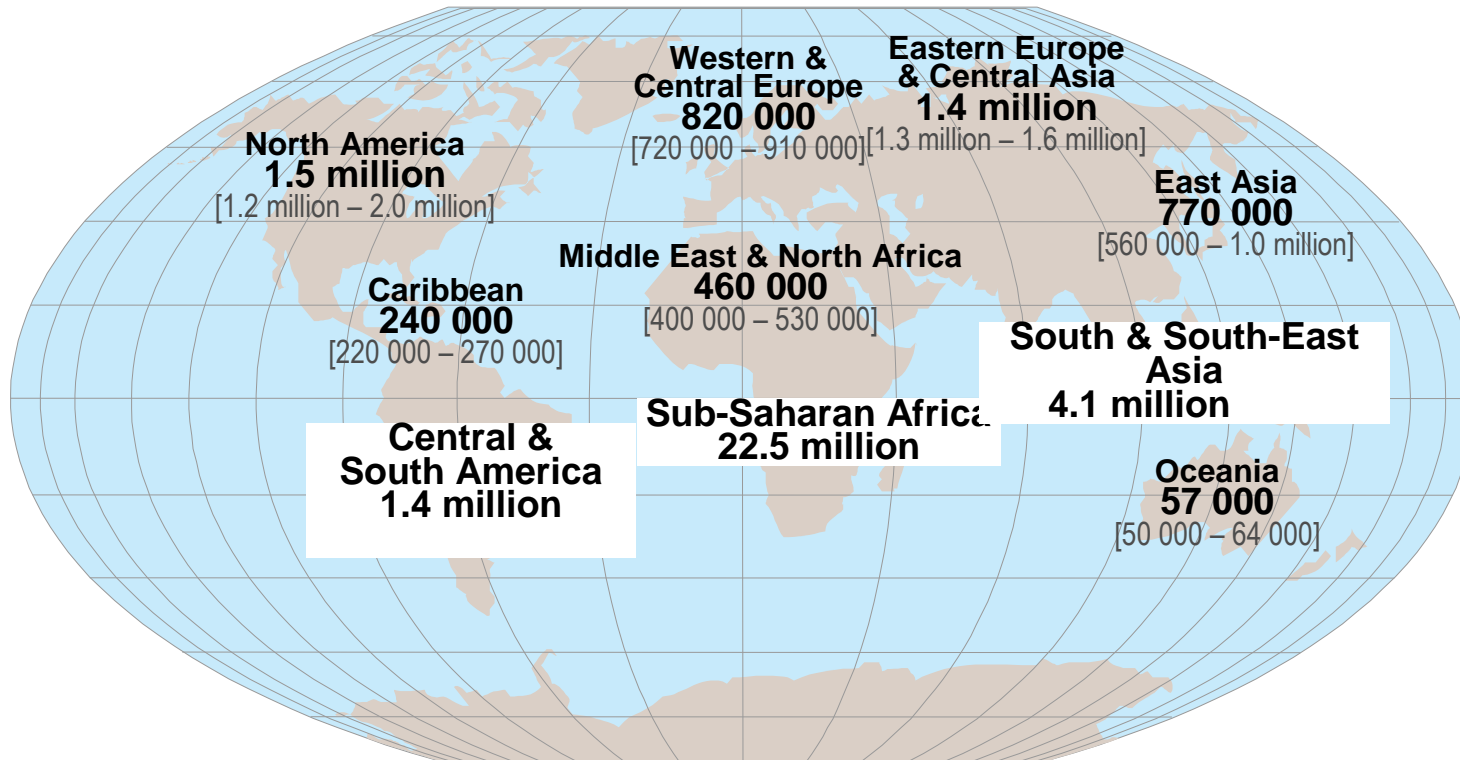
Western & Central Europe
820 000
[720 000 – 910 000]

Eastern Europe & Central Asia
1.4 million
[1.3 million – 1.6 million]

North America
1.5 million
[1.2 million – 2.0 million]

East Asia
770 000
[560 000 – 1.0 million]

Middle East & North Africa
460 000
[400 000 – 530 000]

Caribbean
240 000
[220 000 – 270 000]

South & South-East Asia
4.1 million

Sub-Saharan Africa
22.5 million

Central & South America
1.4 million

Oceania
57 000
[50 000 – 64 000]